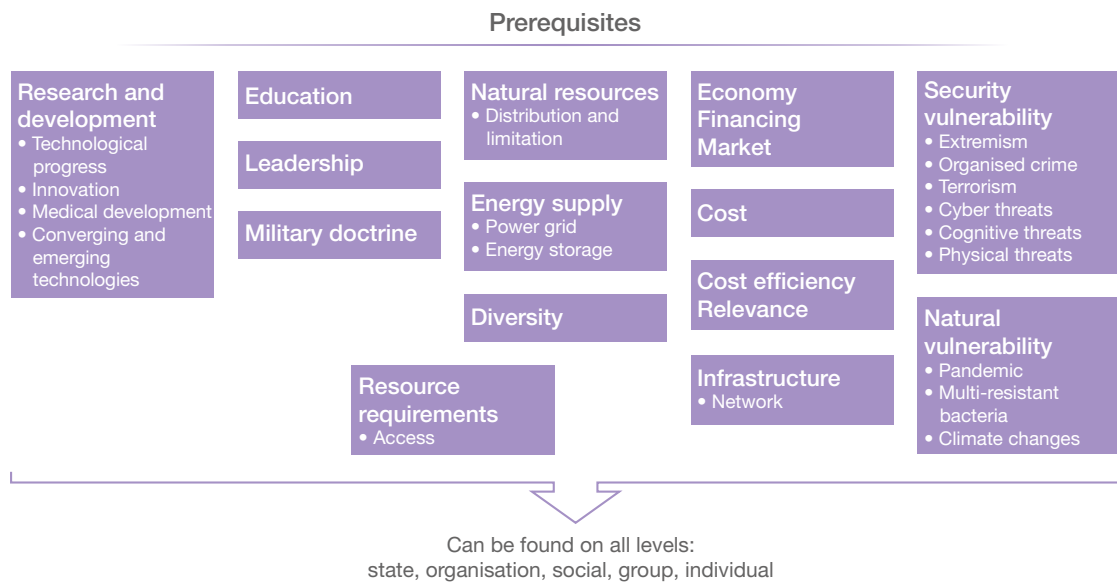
Prerequisites

Research and development
• Technological progress
• Innovation
• Medical development
• Converging and emerging technologies

Education

Leadership

Military doctrine

Natural resources
• Distribution and limitation

Energy supply
• Power grid
• Energy storage

Diversity

Resource requirements
• Access

Economy
Financing
Market

Cost

Cost efficiency
Relevance

Infrastructure
• Network

Security vulnerability
• Extremism
• Organised crime
• Terrorism
• Cyber threats
• Cognitive threats
• Physical threats

Natural vulnerability
• Pandemic
• Multi-resistant bacteria
• Climate changes

Can be found on all levels:
state, organisation, social, group, individual